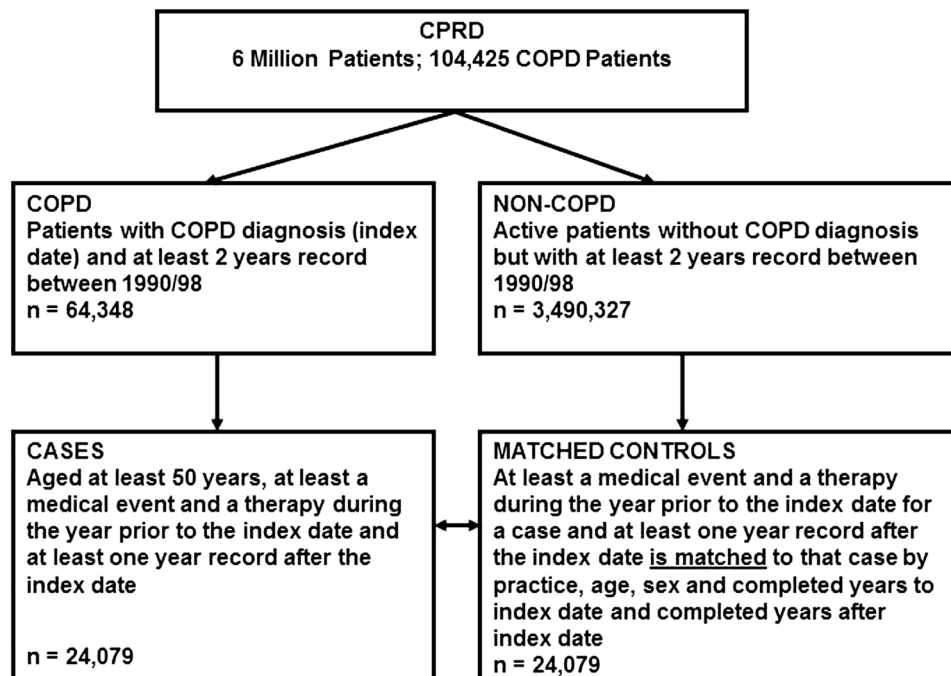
CPRD
6 Million Patients; 104,425 COPD Patients

COPD
Patients with COPD diagnosis (index date) and at least 2 years record between 1990/98
n = 64,348

NON-COPD
Active patients without COPD diagnosis but with at least 2 years record between 1990/98
n = 3,490,327

CASES
Aged at least 50 years, at least a medical event and a therapy during the year prior to the index date and at least one year record after the index date

n = 24,079

MATCHED CONTROLS
At least a medical event and a therapy during the year prior to the index date for a case and at least one year record after the index date is matched to that case by practice, age, sex and completed years to index date and completed years after index date
n = 24,079